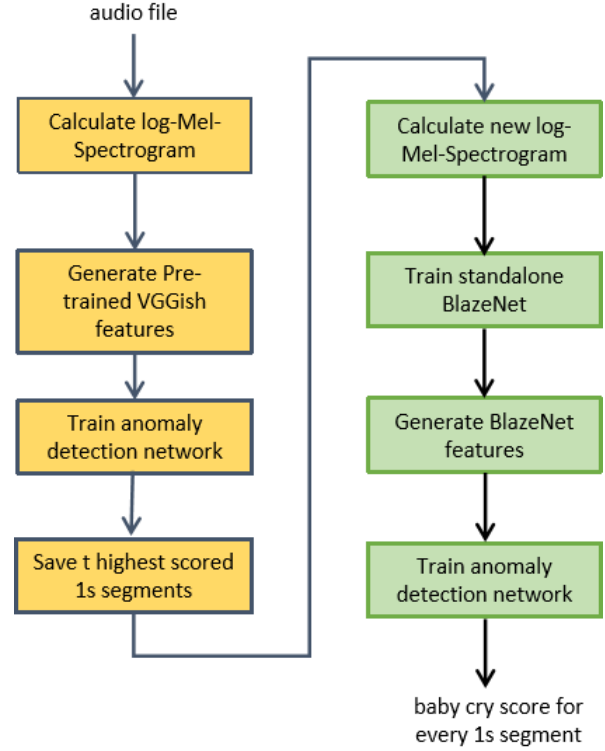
audio file

Calculate log-Mel-Spectrogram

Generate Pre-trained VGGish features

Train anomaly detection network

Save t highest scored 1s segments

Calculate new log-Mel-Spectrogram

Train standalone BlazeNet

Generate BlazeNet features

Train anomaly detection network

baby cry score for every 1s segment